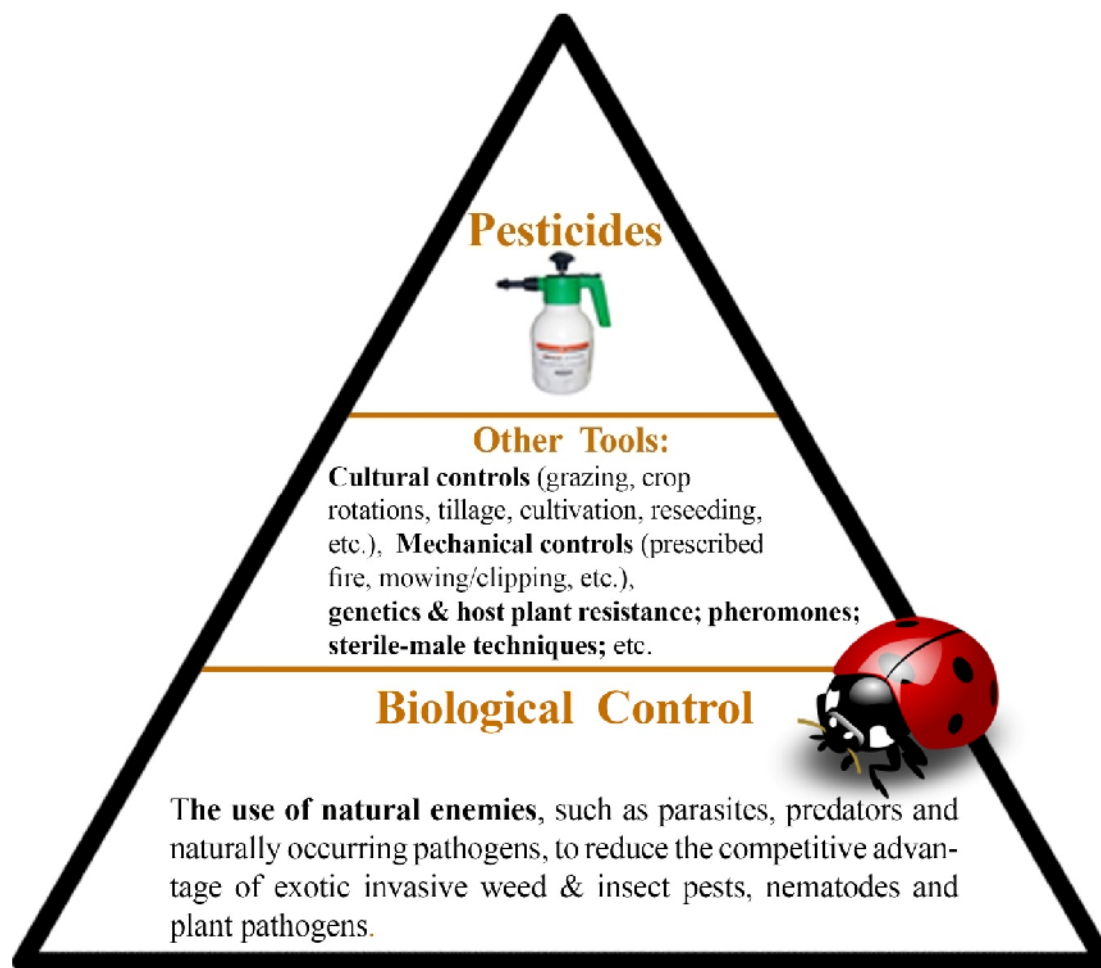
Pesticides

Other Tools:
Cultural controls (grazing, crop rotations, tillage, cultivation, reseeding, etc.), Mechanical controls (prescribed fire, mowing/clipping, etc.), genetics & host plant resistance; pheromones; sterile-male techniques; etc.

Biological Control

The use of natural enemies, such as parasites, predators and naturally occurring pathogens, to reduce the competitive advantage of exotic invasive weed & insect pests, nematodes and plant pathogens.